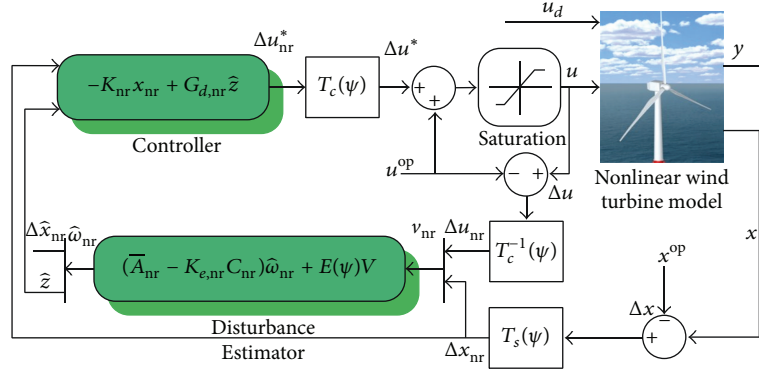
$\Delta u_{\mathrm{nr}}^{*}$

$-K_{\mathrm{nr}} x_{\mathrm{nr}} + G_{d,\mathrm{nr}} \hat{z}$

Controller

$T_c(\psi)$

$\Delta u^{*}$

$+$

$+$

$u^{\mathrm{op}}$

Saturation

$u$

$-$ $+$

$\Delta u$

$u_d$

$y$

Nonlinear wind turbine model

$x$

$\Delta \hat{x}_{\mathrm{nr}} \hat{\omega}_{\mathrm{nr}}$

$\hat{z}$

$(\overline{A}_{\mathrm{nr}} - K_{e,\mathrm{nr}} C_{\mathrm{nr}}) \hat{\omega}_{\mathrm{nr}} + E(\psi) V$

$v_{\mathrm{nr}}$

$\Delta u_{\mathrm{nr}}$

$T_c^{-1}(\psi)$

Disturbance Estimator

$\Delta x_{\mathrm{nr}}$

$T_s(\psi)$

$x^{\mathrm{op}}$

$\Delta x$

$-$

$+$